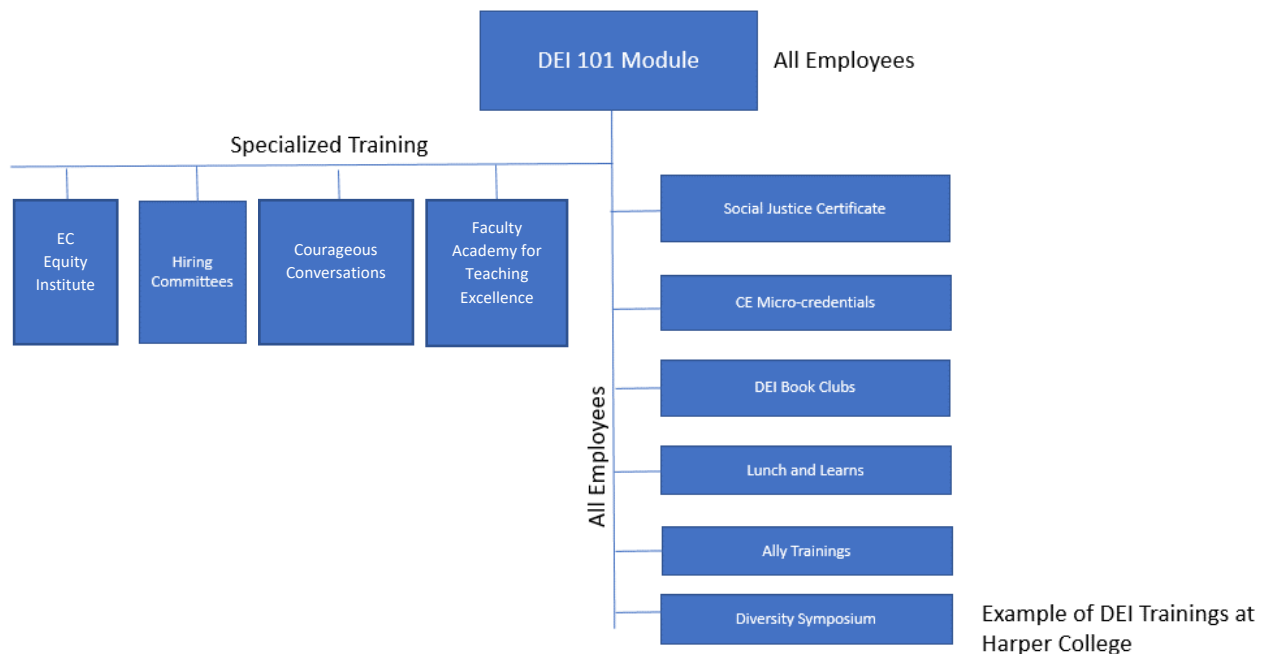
DEI 101 Module

All Employees

Specialized Training

EC Equity Institute

Hiring Committees

Courageous Conversations

Faculty Academy for Teaching Excellence

All Employees

Social Justice Certificate

CE Micro-credentials

DEI Book Clubs

Lunch and Learns

Ally Trainings

Diversity Symposium

Example of DEI Trainings at Harper College